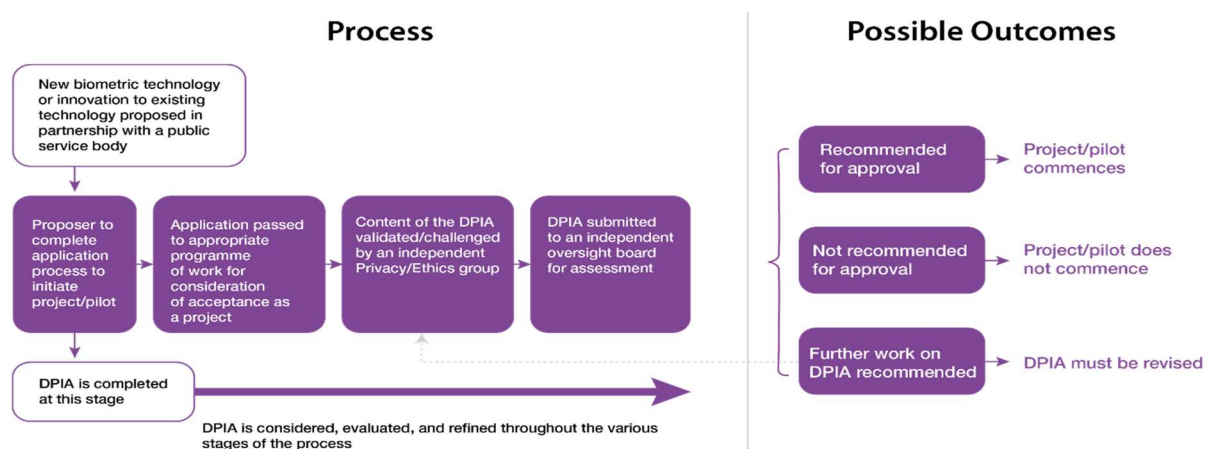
Process

New biometric technology or innovation to existing technology proposed in partnership with a public service body

Proposer to complete application process to initiate project/pilot

Application passed to appropriate programme of work for consideration of acceptance as a project

Content of the DPIA validated/challenged by an independent Privacy/Ethics group

DPIA submitted to an independent oversight board for assessment

DPIA is completed at this stage

DPIA is considered, evaluated, and refined throughout the various stages of the process

Possible Outcomes

Recommended for approval

Project/pilot commences

Not recommended for approval

Project/pilot does not commence

Further work on DPIA recommended

DPIA must be revised